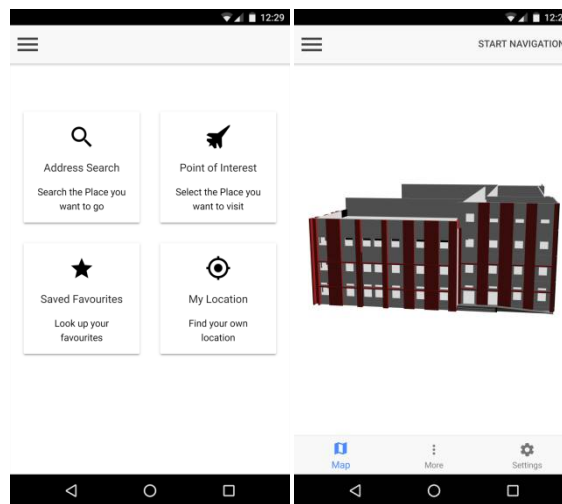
12:29

Address Search

Search the Place you want to go

Point of Interest

Select the Place you want to visit

Saved Favourites

Look up your favourites

My Location

Find your own location

12:2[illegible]

START NAVIGATION

Map

More

Settings